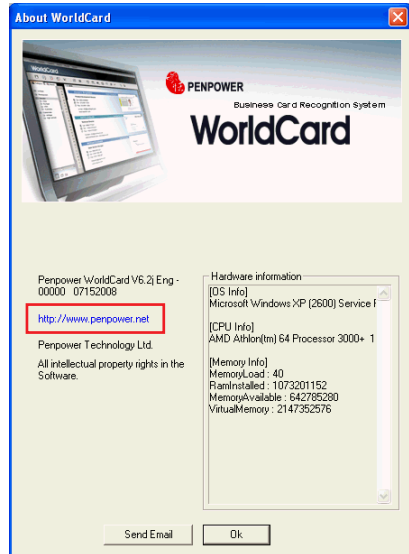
About WorldCard

PENPOWER
Business Card Recognition System
WorldCard

Penpower WorldCard V6.2j Eng - 00000 07152008

http://www.penpower.net

Penpower Technology Ltd.

All intellectual property rights in the Software.

Hardware information
[OS Info]
Microsoft Windows XP (2600) Service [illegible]

[CPU Info]
AMD Athlon(tm) 64 Processor 3000+ 1

[Memory Info]
MemoryLoad : 40
RamInstalled : 1073201152
MemoryAvailable : 642785280
VirtualMemory : 2147352576

Send Email
Ok